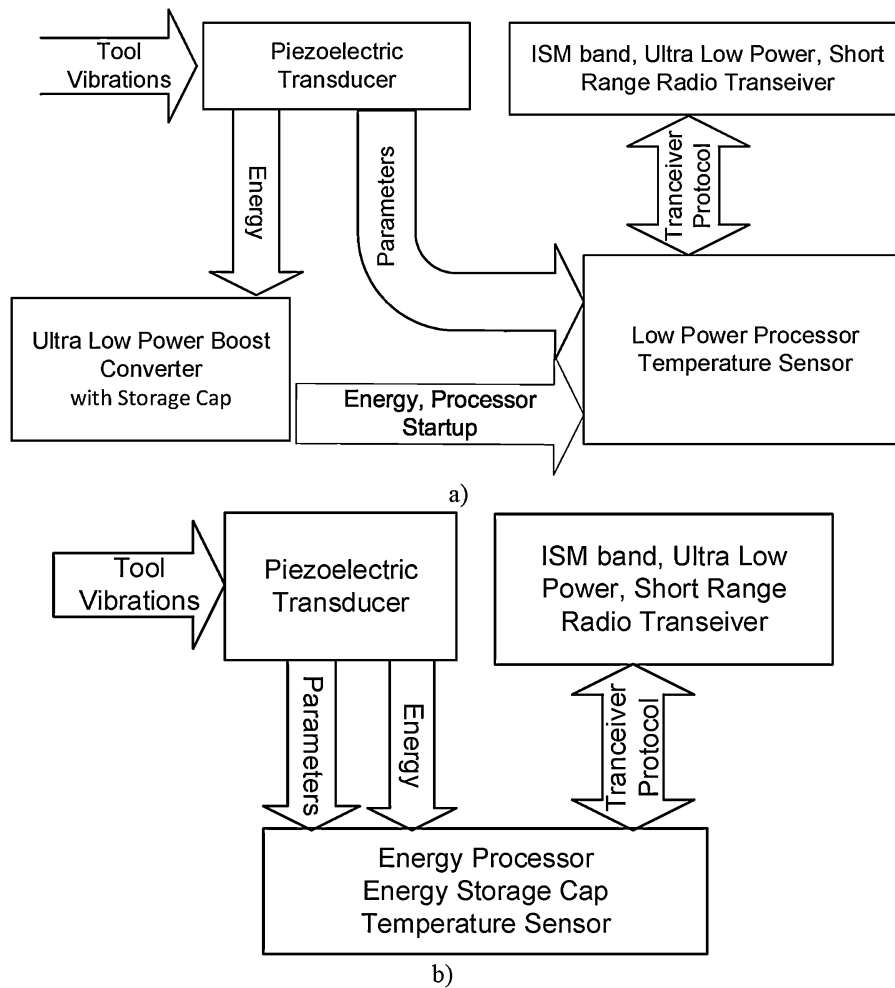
Tool Vibrations

Piezoelectric Transducer

ISM band, Ultra Low Power, Short Range Radio Transeiver

Energy

Parameters

Tranceiver Protocol

Ultra Low Power Boost Converter with Storage Cap

Low Power Processor Temperature Sensor

Energy, Processor Startup

a)

Tool Vibrations

Piezoelectric Transducer

ISM band, Ultra Low Power, Short Range Radio Transeiver

Parameters

Energy

Tranceiver Protocol

Energy Processor Energy Storage Cap Temperature Sensor

b)